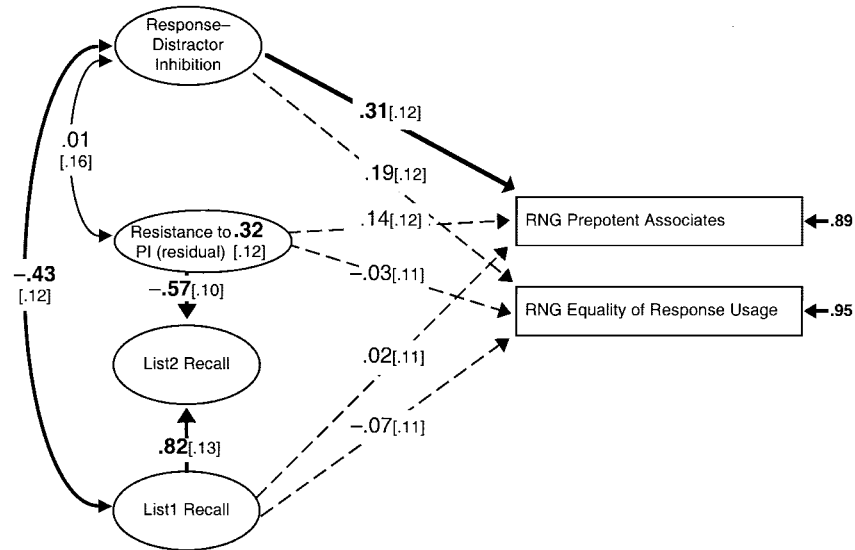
Response–Distractor Inhibition

.31[.12]

.01 [.16]

.19[.12]

Resistance to PI (residual)

.32 [.12]

.14[.12]

RNG Prepotent Associates

.89

−.43 [.12]

−.03[.11]

−.57[.10]

RNG Equality of Response Usage

.95

List2 Recall

.02[.11]

.82[.13]

−.07[.11]

List1 Recall